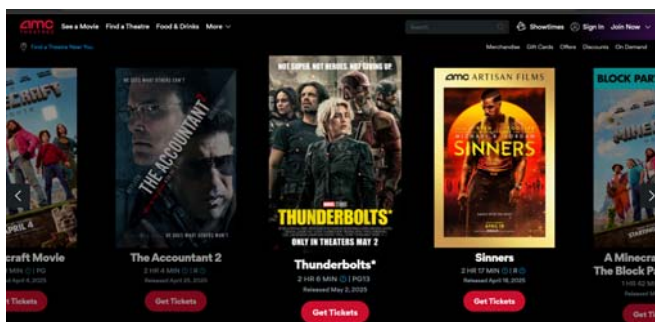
amc THEATRES See a Movie Find a Theatre Food & Drinks More

Search Showtimes Sign In Join Now

Find a Theatre Near You

Merchandise Gift Cards Offers Discounts On Demand

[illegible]CRAFT
APRIL 4
craft Movie
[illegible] | PG
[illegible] April 4, 2025
Get Tickets

THE ACCOUNTANT 2
The Accountant 2
2 HR 4 MIN | R
Released April 25, 2025
Get Tickets

NOT SUPER. NOT HEROES. NOT GIVING UP.
MARVEL STUDIOS
THUNDERBOLTS*
ONLY IN THEATERS MAY 2
Thunderbolts*
2 HR 6 MIN | PG13
Released May 2, 2025
Get Tickets

amc ARTISAN FILMS
SINNERS
APRIL 18
Sinners
2 HR 17 MIN | R
Released April 18, 2025
Get Tickets

BLOCK PART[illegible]
MINE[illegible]
A Minecra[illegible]
The Block P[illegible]
1 HR 42 MI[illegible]
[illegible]
Get T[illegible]